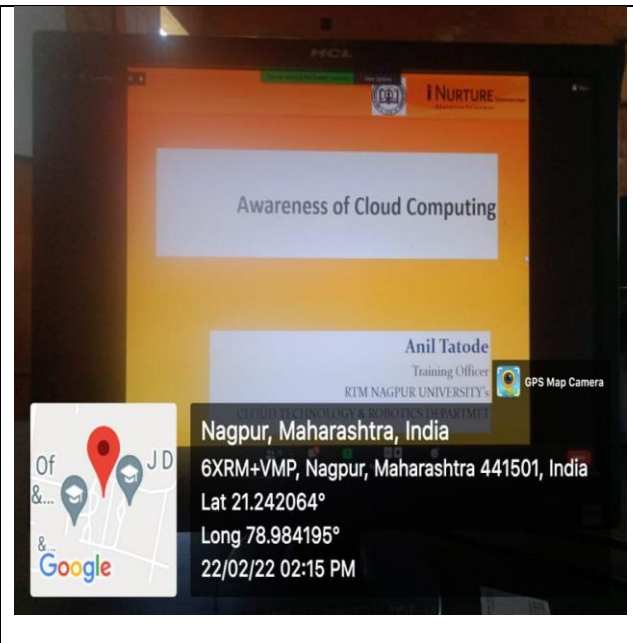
HCL

NURTURE

Awareness of Cloud Computing

Anil Tatode
Training Officer
RTM NAGPUR UNIVERSITY's
CLOUD TECHNOLOGY & ROBOTICS DEPARTMET

GPS Map Camera

Of &...
J D
&...
Google

Nagpur, Maharashtra, India
6XRM+VMP, Nagpur, Maharashtra 441501, India
Lat 21.242064°
Long 78.984195°
22/02/22 02:15 PM